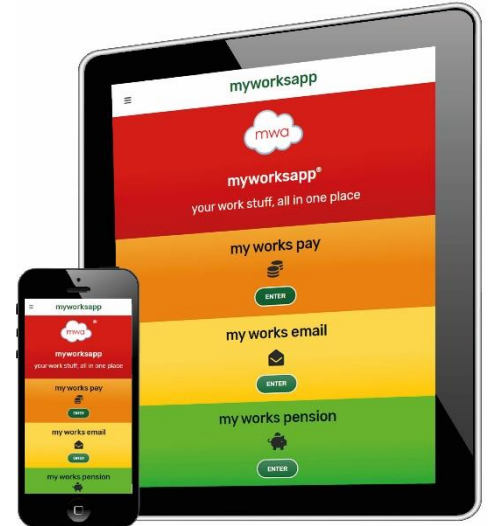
myworksapp

mwa

myworksapp®

your work stuff, all in one place

my works pay

ENTER

my works email

ENTER

my works pension

ENTER

myworksapp

mwa

myworksapp

your work stuff, all in one place

my works pay

ENTER

my works email

ENTER

my works pension